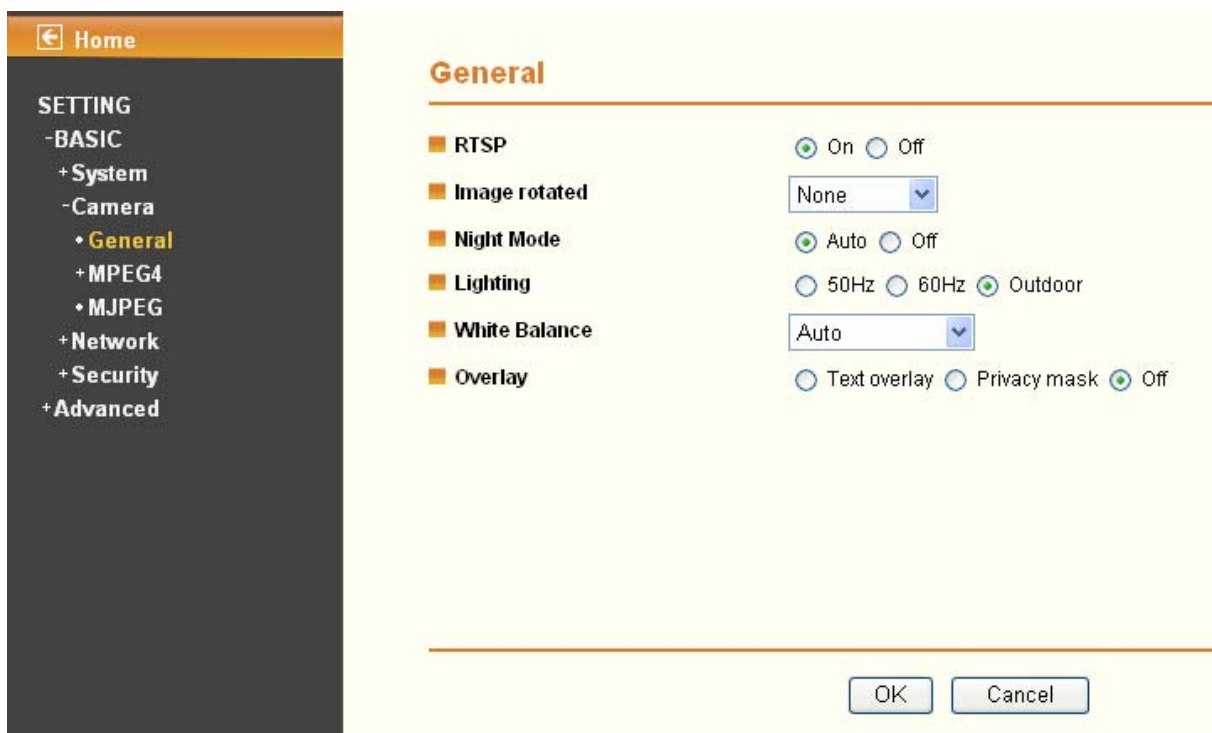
Home

SETTING
-BASIC
+System
-Camera
• General
+MPEG4
• MJPEG
+Network
+Security
+Advanced

General

RTSP On Off
Image rotated None
Night Mode Auto Off
Lighting 50Hz 60Hz Outdoor
White Balance Auto
Overlay Text overlay Privacy mask Off

OK Cancel